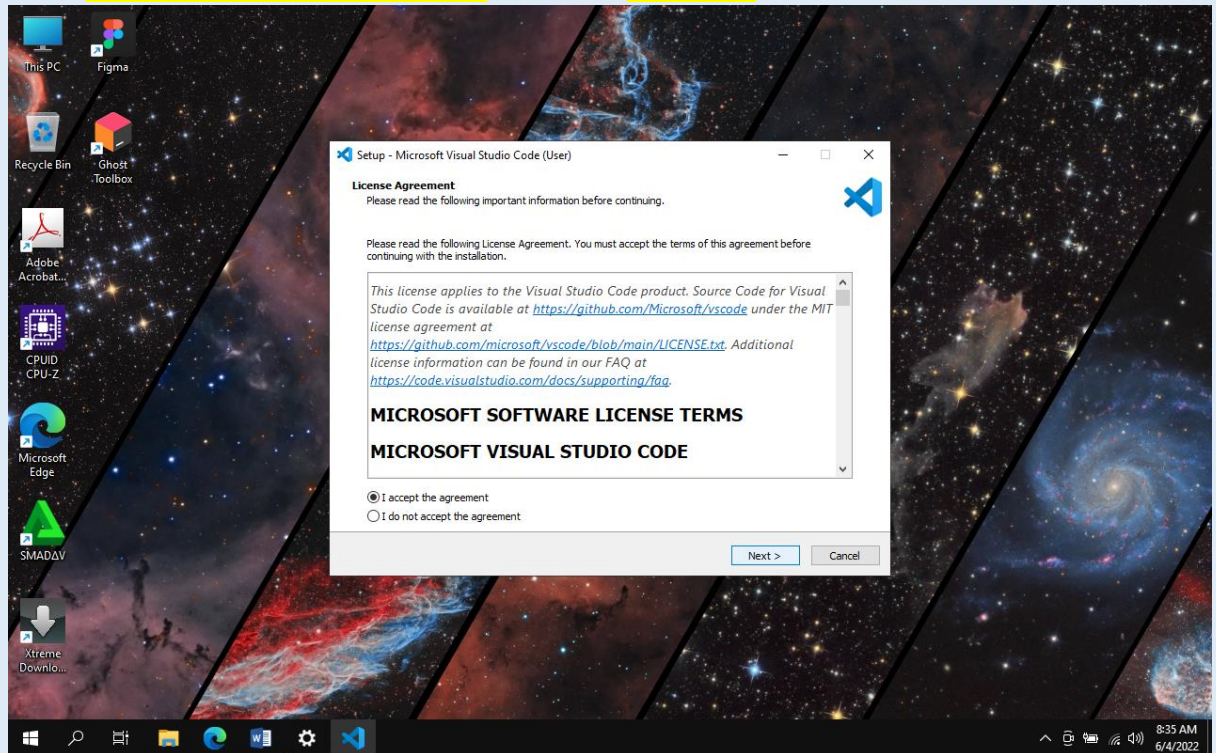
This PC

Figma

Recycle Bin

Ghost Toolbox

Adobe Acrobat...

CPUID CPU-Z

Microsoft Edge

SMADAV

Xtreme Downlo...

Setup - Microsoft Visual Studio Code (User)

License Agreement
Please read the following important information before continuing.

Please read the following License Agreement. You must accept the terms of this agreement before continuing with the installation.

This license applies to the Visual Studio Code product. Source Code for Visual Studio Code is available at https://github.com/Microsoft/vscode under the MIT license agreement at https://github.com/microsoft/vscode/blob/main/LICENSE.txt. Additional license information can be found in our FAQ at https://code.visualstudio.com/docs/supporting/faq.

MICROSOFT SOFTWARE LICENSE TERMS

MICROSOFT VISUAL STUDIO CODE

I accept the agreement
I do not accept the agreement

Next >
Cancel

8:35 AM
6/4/2022